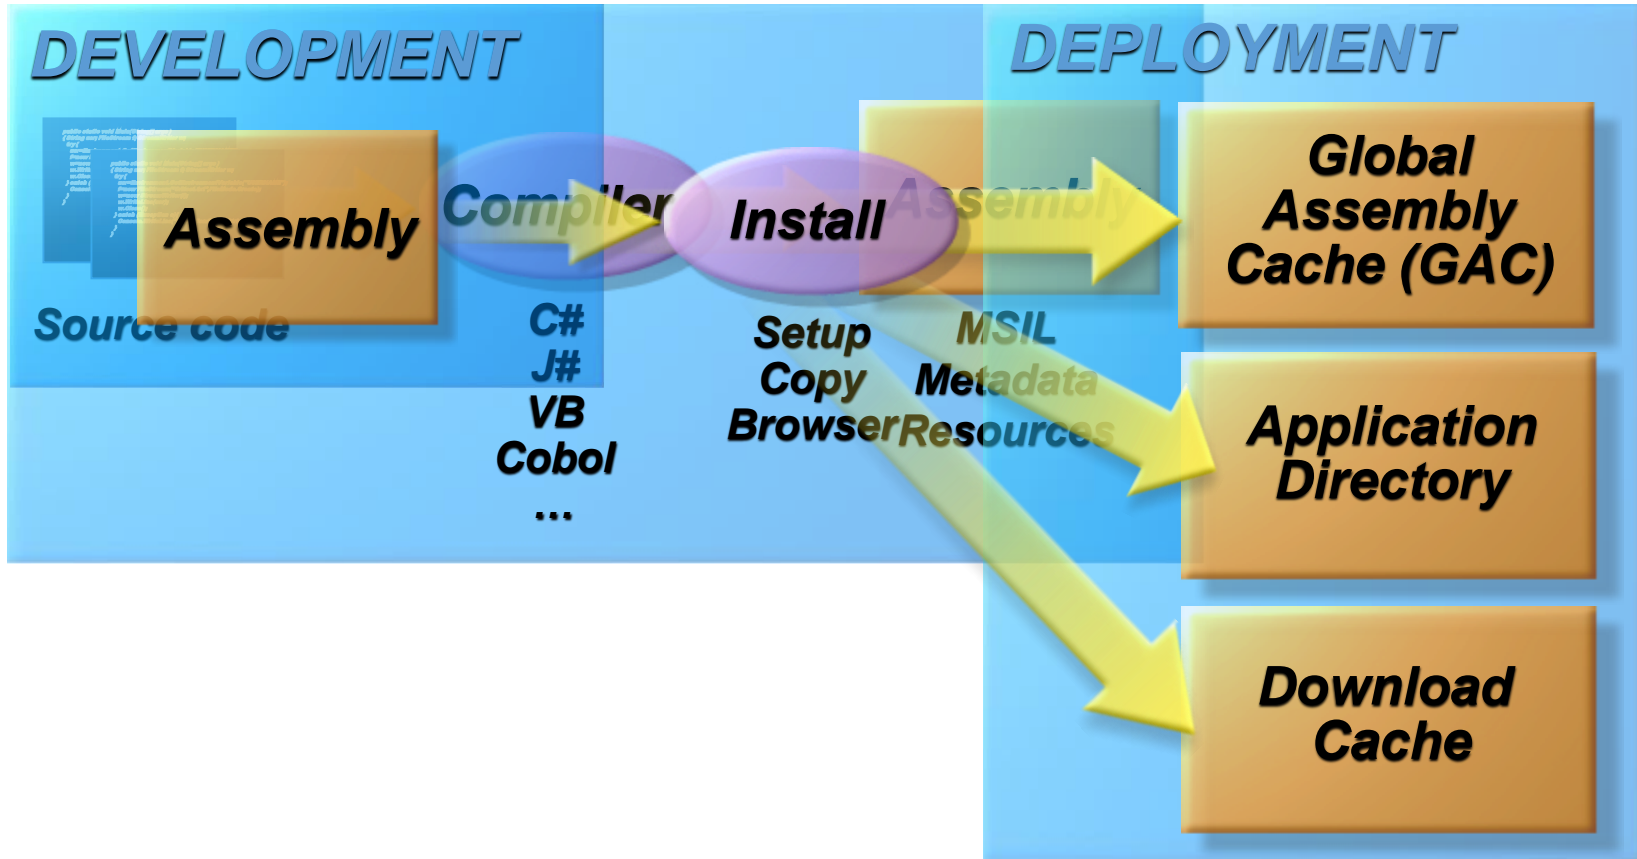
DEVELOPMENT

DEPLOYMENT

Assembly

Source code

Compiler

C#
J#
VB
Cobol
...

Install

Setup
Copy
Browser

Assembly

MSIL
Metadata
Resources

Global Assembly Cache (GAC)

Application Directory

Download Cache